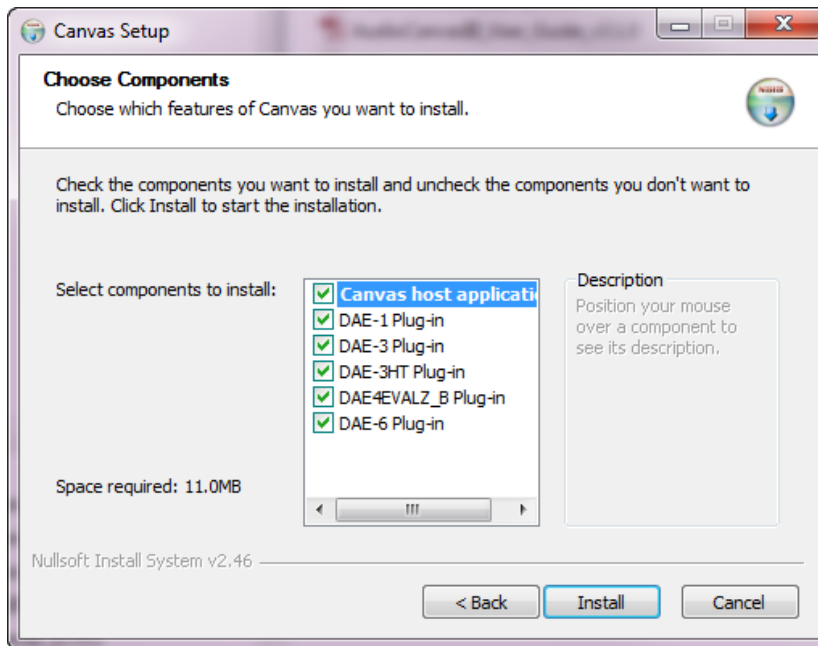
Canvas Setup

**Choose Components**
Choose which features of Canvas you want to install.

Check the components you want to install and uncheck the components you don't want to install. Click Install to start the installation.

Select components to install:

Canvas host applicati
DAE-1 Plug-in
DAE-3 Plug-in
DAE-3HT Plug-in
DAE4EVALZ_B Plug-in
DAE-6 Plug-in

Description
Position your mouse over a component to see its description.

Space required: 11.0MB

Nullsoft Install System v2.46

< Back | Install | Cancel